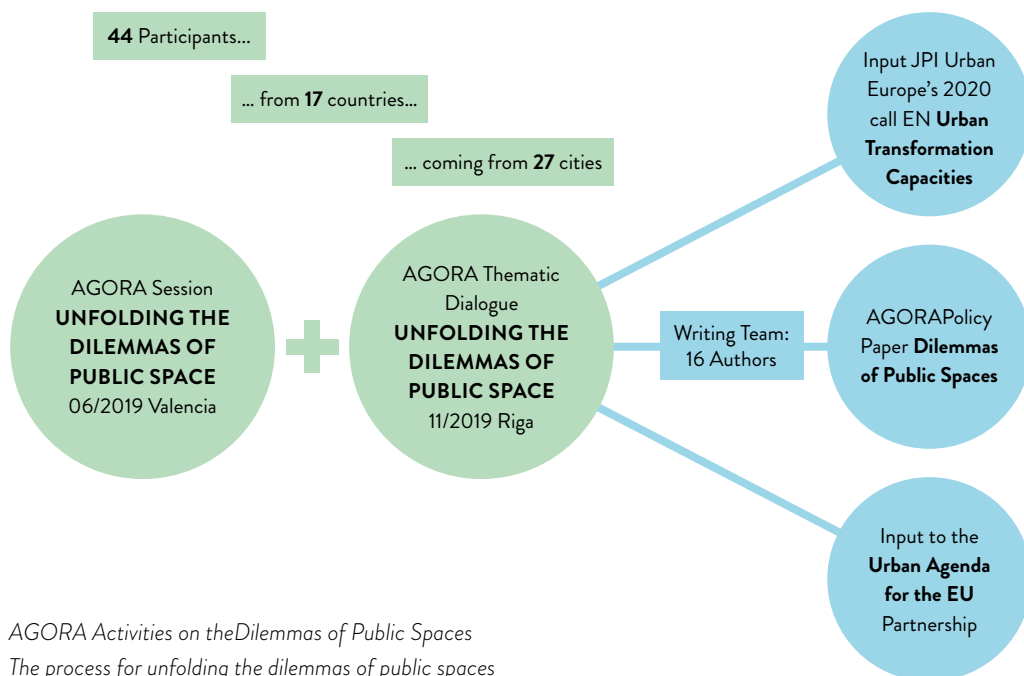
**44** Participants...

... from **17** countries...

... coming from **27** cities

AGORA Session
**UNFOLDING THE DILEMMAS OF PUBLIC SPACE**
06/2019 Valencia

AGORA Thematic Dialogue
**UNFOLDING THE DILEMMAS OF PUBLIC SPACE**
11/2019 Riga

Writing Team: 16 Authors

Input JPI Urban Europe's 2020 call EN **Urban Transformation Capacities**

AGORAPolicy Paper **Dilemmas of Public Spaces**

Input to the **Urban Agenda for the EU** Partnership

*AGORA Activities on theDilemmas of Public Spaces*
*The process for unfolding the dilemmas of public spaces*